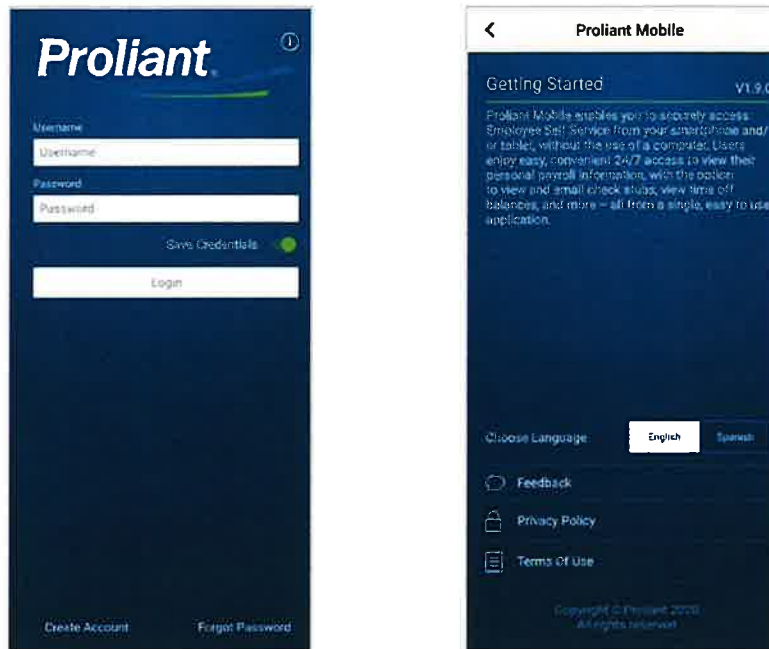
Proliant

Username

Username

Password

Password

Save Credentials

Login

Create Account

Forgot Password

Proliant Mobile

Getting Started

V1.9.0

Proliant Mobile enables you to securely access Employee Self Service from your smartphone and/or tablet, without the use of a computer. Users enjoy easy, convenient 24/7 access to view their personal payroll information, with the option to view and email check stubs, view time off balances, and more – all from a single, easy to use application.

Choose Language

English

Spanish

Feedback

Privacy Policy

Terms Of Use

Copyright © Proliant 2020
All rights reserved